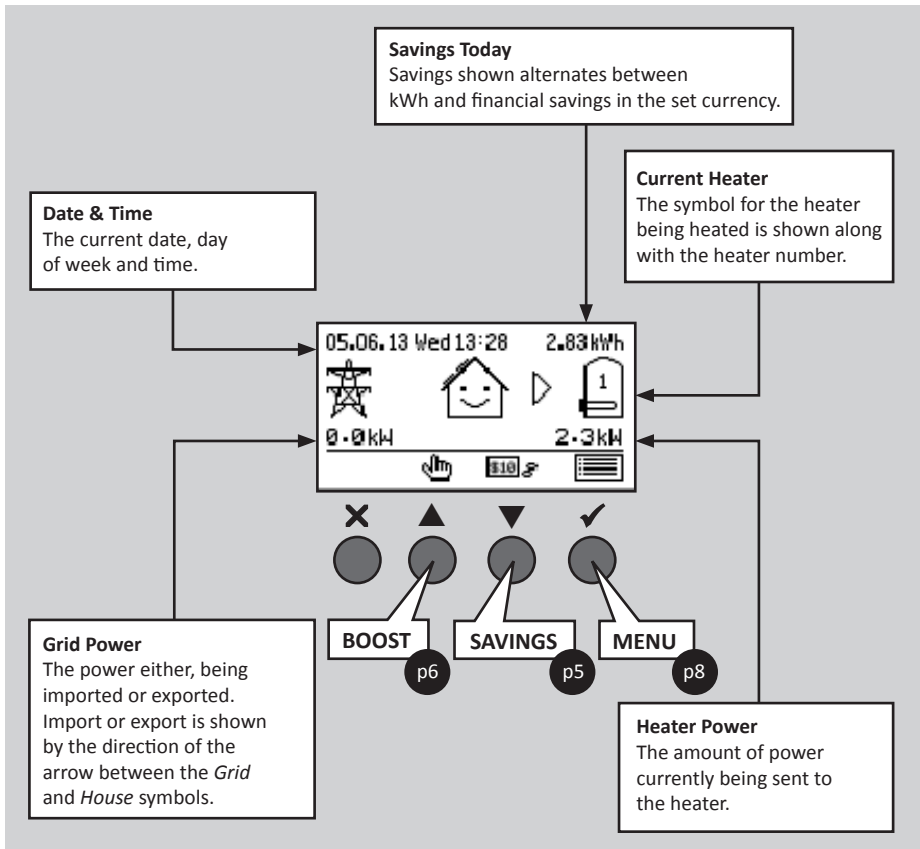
Savings Today
Savings shown alternates between kWh and financial savings in the set currency.

Current Heater
The symbol for the heater being heated is shown along with the heater number.

Date & Time
The current date, day of week and time.

05.06.13 Wed 13:28 2.83kWh

1

0.0kW 2.3kW

$10

×
▲
▼
✓

BOOST
p6

SAVINGS
p5

MENU
p8

Grid Power
The power either, being imported or exported. Import or export is shown by the direction of the arrow between the *Grid* and *House* symbols.

Heater Power
The amount of power currently being sent to the heater.